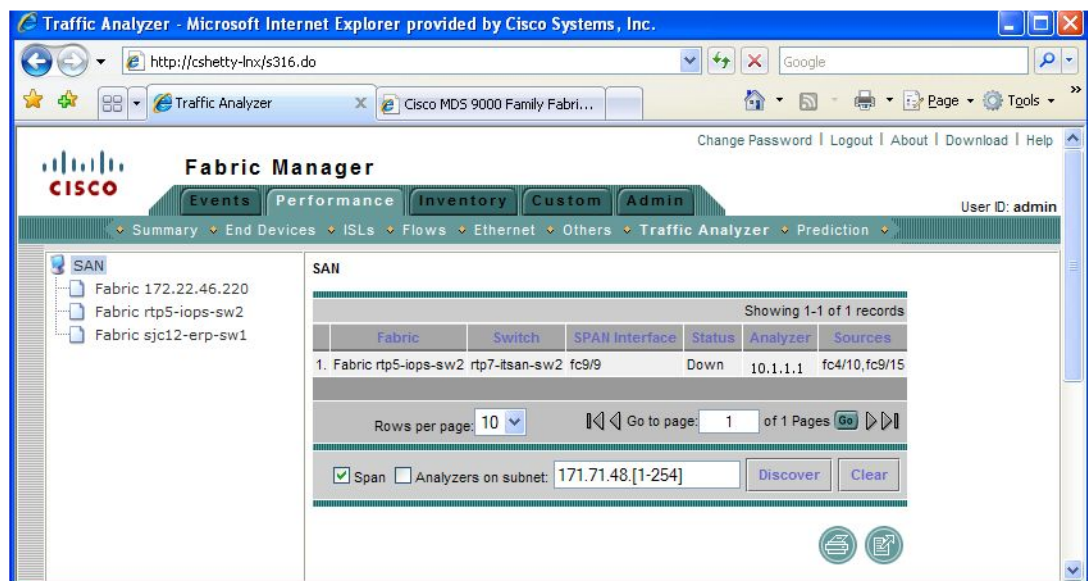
Traffic Analyzer - Microsoft Internet Explorer provided by Cisco Systems, Inc.

http://cshetty-lnx/s316.do

Google

Traffic Analyzer

Cisco MDS 9000 Family Fabri...

Page Tools

Change Password | Logout | About | Download | Help

CISCO

Fabric Manager

Events Performance Inventory Custom Admin

User ID: admin

Summary End Devices ISLs Flows Ethernet Others Traffic Analyzer Prediction

SAN
Fabric 172.22.46.220
Fabric rtp5-iops-sw2
Fabric sjc12-erp-sw1

SAN

Showing 1-1 of 1 records

| | Fabric | Switch | SPAN Interface | Status | Analyzer | Sources |
|---|---|---|---|---|---|---|
| 1. | Fabric rtp5-iops-sw2 | rtp7-itsan-sw2 | fc9/9 | Down | 10.1.1.1 | fc4/10,fc9/15 |

Rows per page: 10

Go to page: 1 of 1 Pages Go

Span Analyzers on subnet: 171.71.48.[1-254] Discover Clear